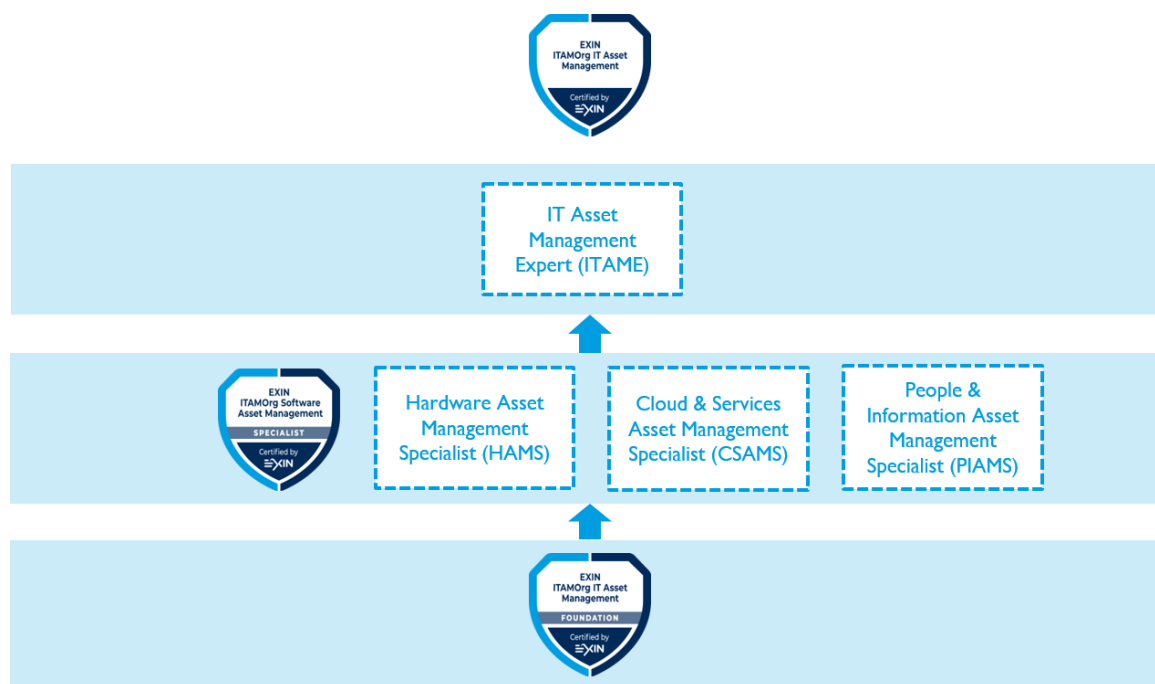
EXIN
ITAMOrg IT Asset Management
Certified by
EXIN

IT Asset Management Expert (ITAME)

EXIN
ITAMOrg Software Asset Management
SPECIALIST
Certified by
EXIN

Hardware Asset Management Specialist (HAMS)

Cloud & Services Asset Management Specialist (CSAMS)

People & Information Asset Management Specialist (PIAMS)

EXIN
ITAMOrg IT Asset Management
FOUNDATION
Certified by
EXIN